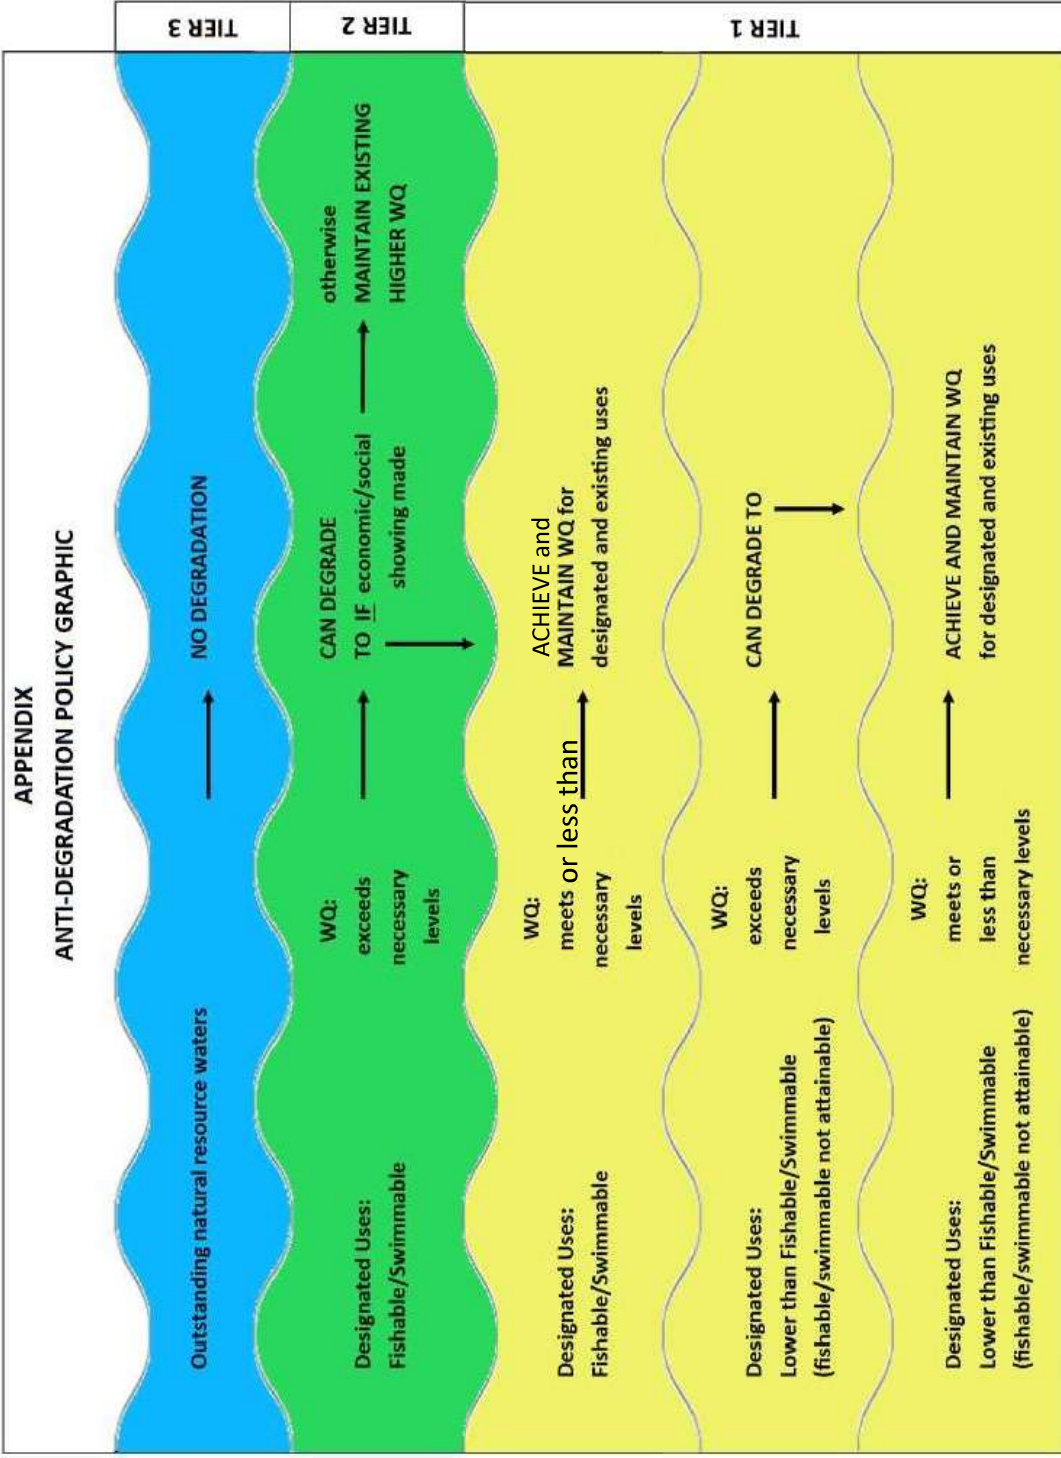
APPENDIX
ANTI-DEGRADATION POLICY GRAPHIC

TIER 3

Outstanding natural resource waters → NO DEGRADATION

TIER 2

Designated Uses: Fishable/Swimmable

WQ: exceeds necessary levels → CAN DEGRADE TO IF economic/social showing made → otherwise MAINTAIN EXISTING HIGHER WQ

TIER 1

Designated Uses: Fishable/Swimmable

WQ: meets or less than necessary levels → ACHIEVE and MAINTAIN WQ for designated and existing uses

Designated Uses: Lower than Fishable/Swimmable (fishable/swimmable not attainable)

WQ: exceeds necessary levels → CAN DEGRADE TO →

Designated Uses: Lower than Fishable/Swimmable (fishable/swimmable not attainable)

WQ: meets or less than necessary levels → ACHIEVE AND MAINTAIN WQ for designated and existing uses